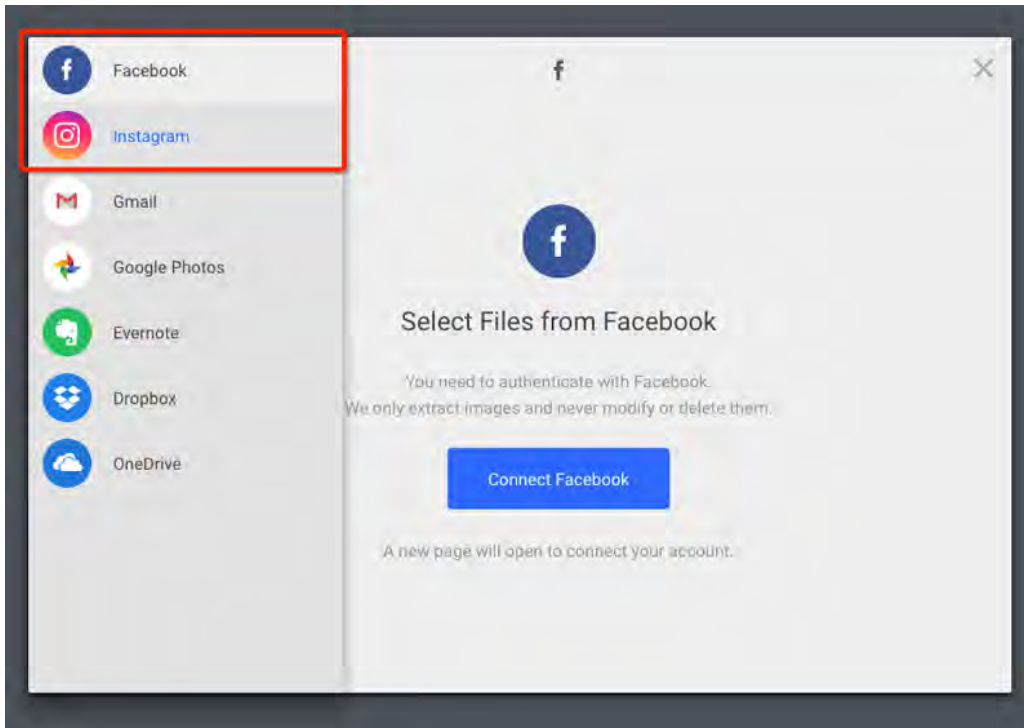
Facebook
Instagram
Gmail
Google Photos
Evernote
Dropbox
OneDrive

f

Select Files from Facebook

You need to authenticate with Facebook.
We only extract images and never modify or delete them.

Connect Facebook

A new page will open to connect your account.